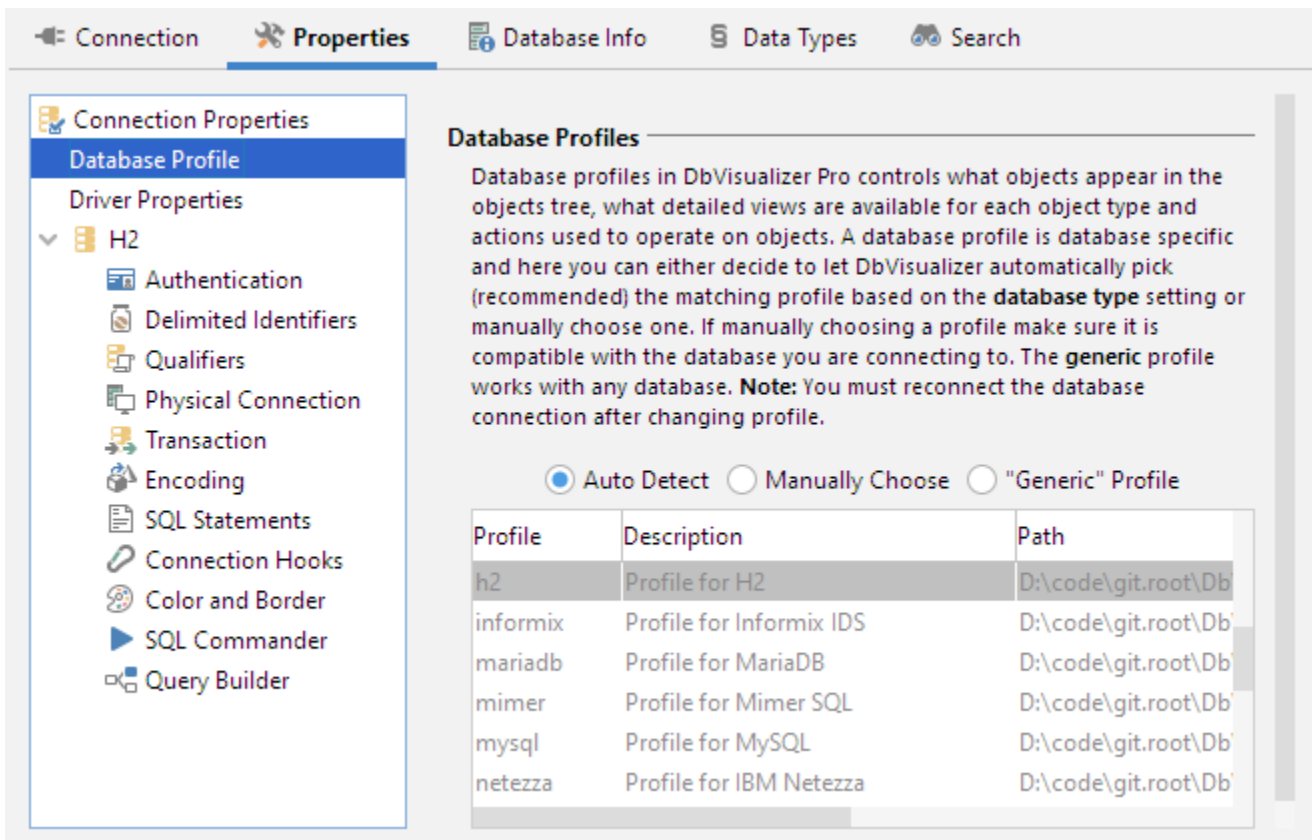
Connection Properties Database Info Data Types Search

Connection Properties
Database Profile
Driver Properties
H2
Authentication
Delimited Identifiers
Qualifiers
Physical Connection
Transaction
Encoding
SQL Statements
Connection Hooks
Color and Border
SQL Commander
Query Builder

Database Profiles

Database profiles in DbVisualizer Pro controls what objects appear in the objects tree, what detailed views are available for each object type and actions used to operate on objects. A database profile is database specific and here you can either decide to let DbVisualizer automatically pick (recommended) the matching profile based on the **database type** setting or manually choose one. If manually choosing a profile make sure it is compatible with the database you are connecting to. The **generic** profile works with any database. **Note:** You must reconnect the database connection after changing profile.

Auto Detect Manually Choose "Generic" Profile

| Profile | Description | Path |
|---|---|---|
| h2 | Profile for H2 | D:\code\git.root\Db |
| informix | Profile for Informix IDS | D:\code\git.root\Db |
| mariadb | Profile for MariaDB | D:\code\git.root\Db |
| mimer | Profile for Mimer SQL | D:\code\git.root\Db |
| mysql | Profile for MySQL | D:\code\git.root\Db |
| netezza | Profile for IBM Netezza | D:\code\git.root\Db |